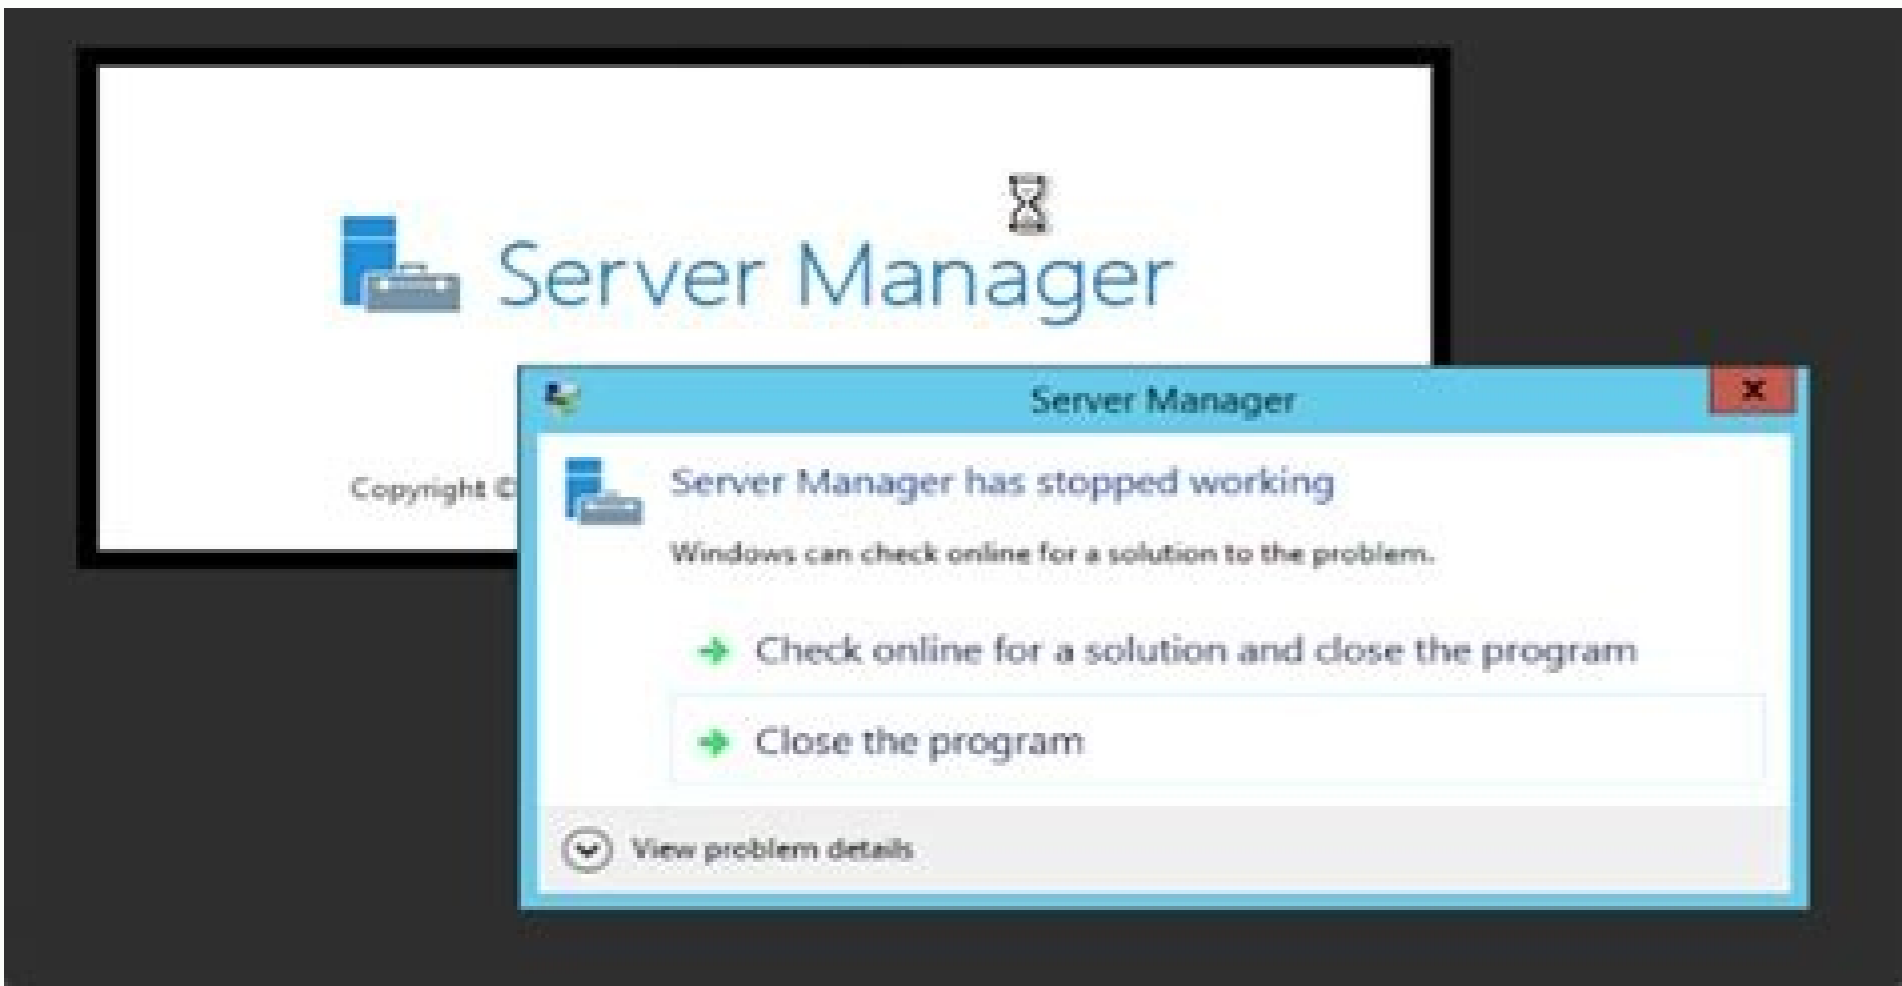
Server Manager

Copyright © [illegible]

Server Manager

Server Manager has stopped working

Windows can check online for a solution to the problem.

Check online for a solution and close the program

Close the program

View problem details